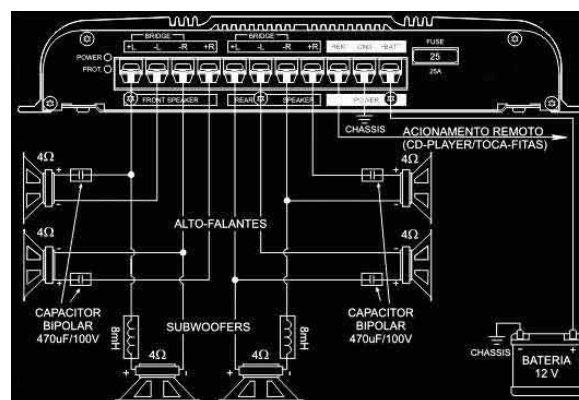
BRIDGE
BRIDGE
+L -L -R +R +L -L -R +R REM GND +BAT
FUSE
25
25A
POWER
PROT.
FRONT SPEAKER
REAR SPEAKER
POWER
CHASSIS
ACIONAMENTO REMOTO
(CD-PLAYER/TOCA-FITAS)
4Ω
4Ω
4Ω
4Ω
ALTO-FALANTES
CAPACITOR
BIPOLAR
470uF/100V
CAPACITOR
BIPOLAR
470uF/100V
8mH
8mH
SUBWOOFERS
4Ω
4Ω
CHASSIS
BATERIA
12 V